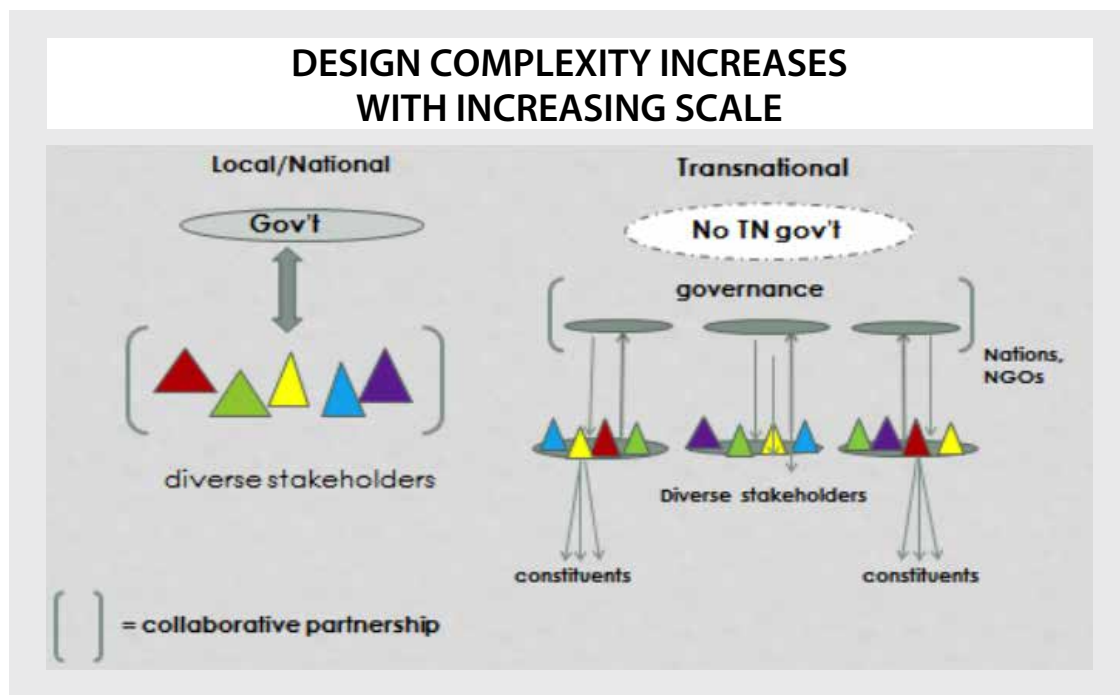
DESIGN COMPLEXITY INCREASES WITH INCREASING SCALE

Local/National

Gov't

diverse stakeholders

Transnational

No TN gov't

governance

Nations, NGOs

Diverse stakeholders

constituents

constituents

= collaborative partnership